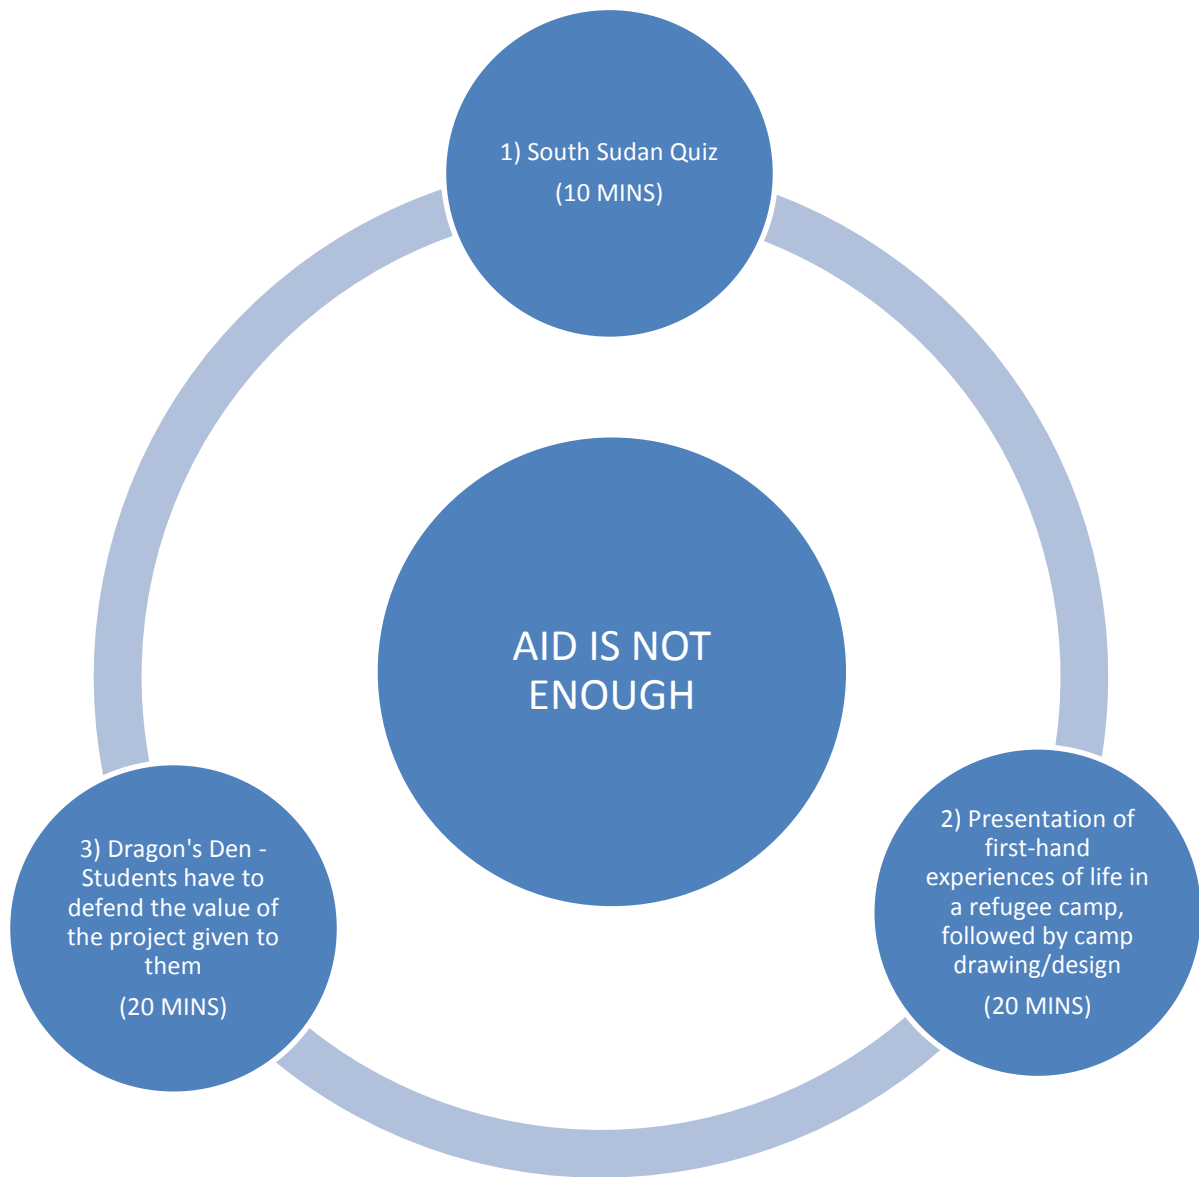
1) South Sudan Quiz

(10 MINS)

AID IS NOT ENOUGH

2) Presentation of first-hand experiences of life in a refugee camp, followed by camp drawing/design

(20 MINS)

3) Dragon's Den - Students have to defend the value of the project given to them

(20 MINS)